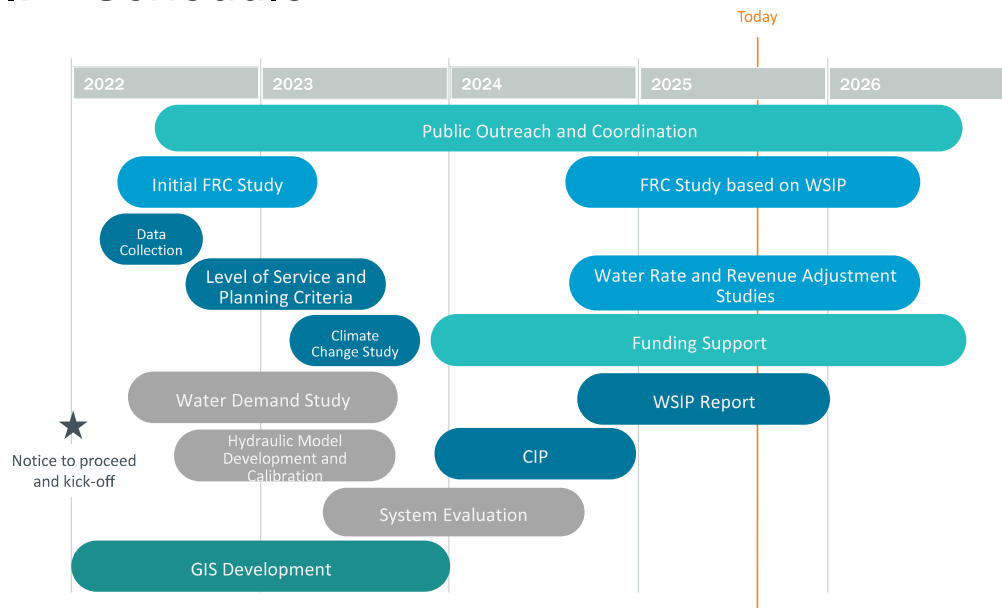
Today

| 2022 | 2023 | 2024 | 2025 | 2026 |
|---|---|---|---|---|

Public Outreach and Coordination

Initial FRC Study

FRC Study based on WSIP

Data Collection

Level of Service and Planning Criteria

Water Rate and Revenue Adjustment Studies

Climate Change Study

Funding Support

Water Demand Study

WSIP Report

Notice to proceed and kick-off

Hydraulic Model Development and Calibration

CIP

System Evaluation

GIS Development